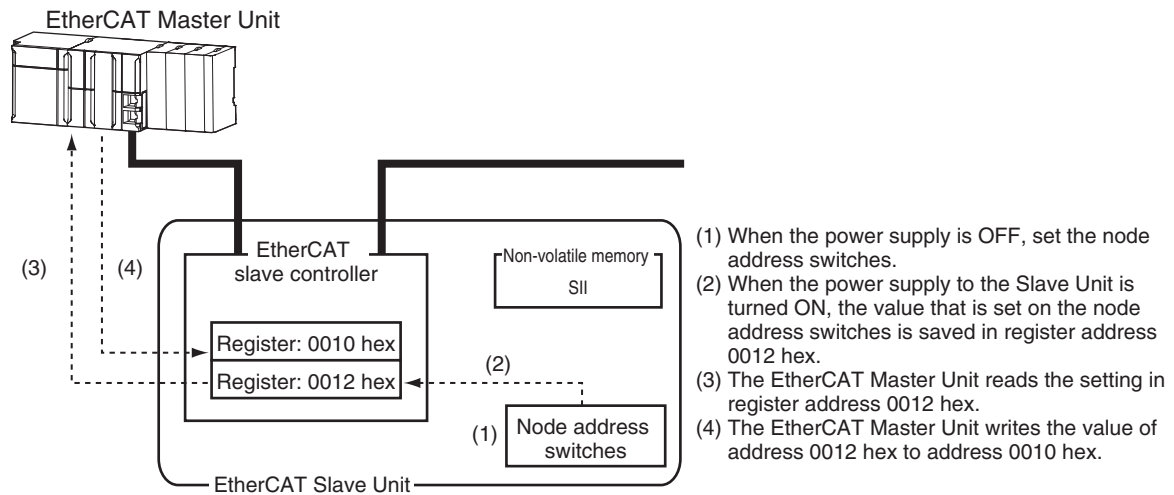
EtherCAT Master Unit

(3)

(4)

EtherCAT slave controller

Non-volatile memory

SII

Register: 0010 hex

Register: 0012 hex

(2)

(1)

Node address switches

EtherCAT Slave Unit

(1) When the power supply is OFF, set the node address switches.
(2) When the power supply to the Slave Unit is turned ON, the value that is set on the node address switches is saved in register address 0012 hex.
(3) The EtherCAT Master Unit reads the setting in register address 0012 hex.
(4) The EtherCAT Master Unit writes the value of address 0012 hex to address 0010 hex.